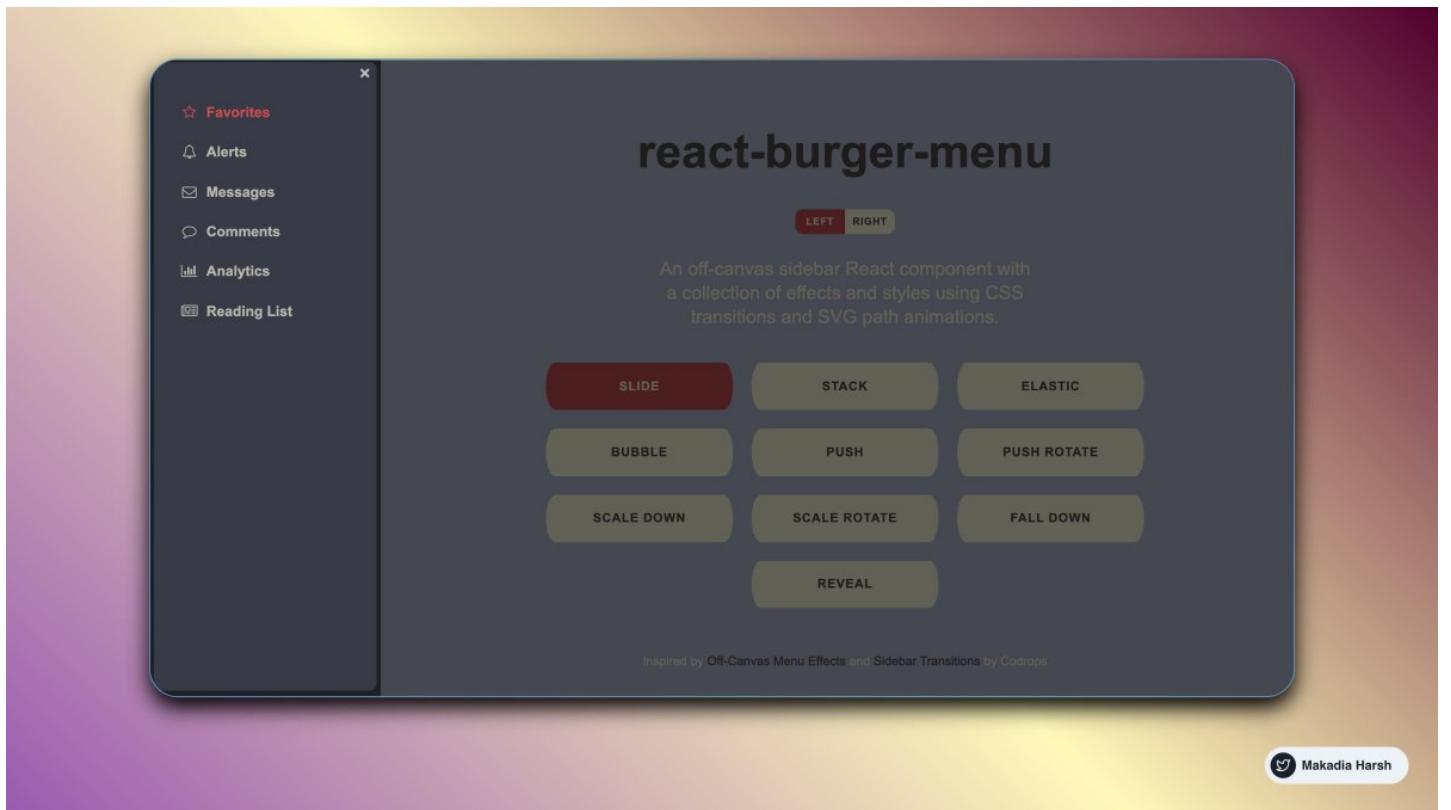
×

Favorites
Alerts
Messages
Comments
Analytics
Reading List

react-burger-menu

LEFT RIGHT

An off-canvas sidebar React component with a collection of effects and styles using CSS transitions and SVG path animations.

SLIDE
STACK
ELASTIC
BUBBLE
PUSH
PUSH ROTATE
SCALE DOWN
SCALE ROTATE
FALL DOWN
REVEAL

Inspired by Off-Canvas Menu Effects and Sidebar Transitions by Codrops

Makadia Harsh